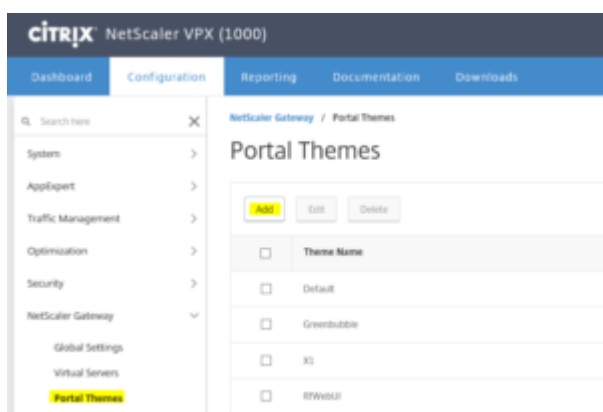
CITRIX NetScaler VPX (1000)

Dashboard Configuration Reporting Documentation Downloads

Search here

System

AppExpert

Traffic Management

Optimization

Security

NetScaler Gateway

Global Settings

Virtual Servers

Portal Themes

NetScaler Gateway / Portal Themes

Portal Themes

Add Edit Delete

| | Theme Name |
|---|---|
| | Default |
| | Greenbubble |
| | X1 |
| | RfWebUI |